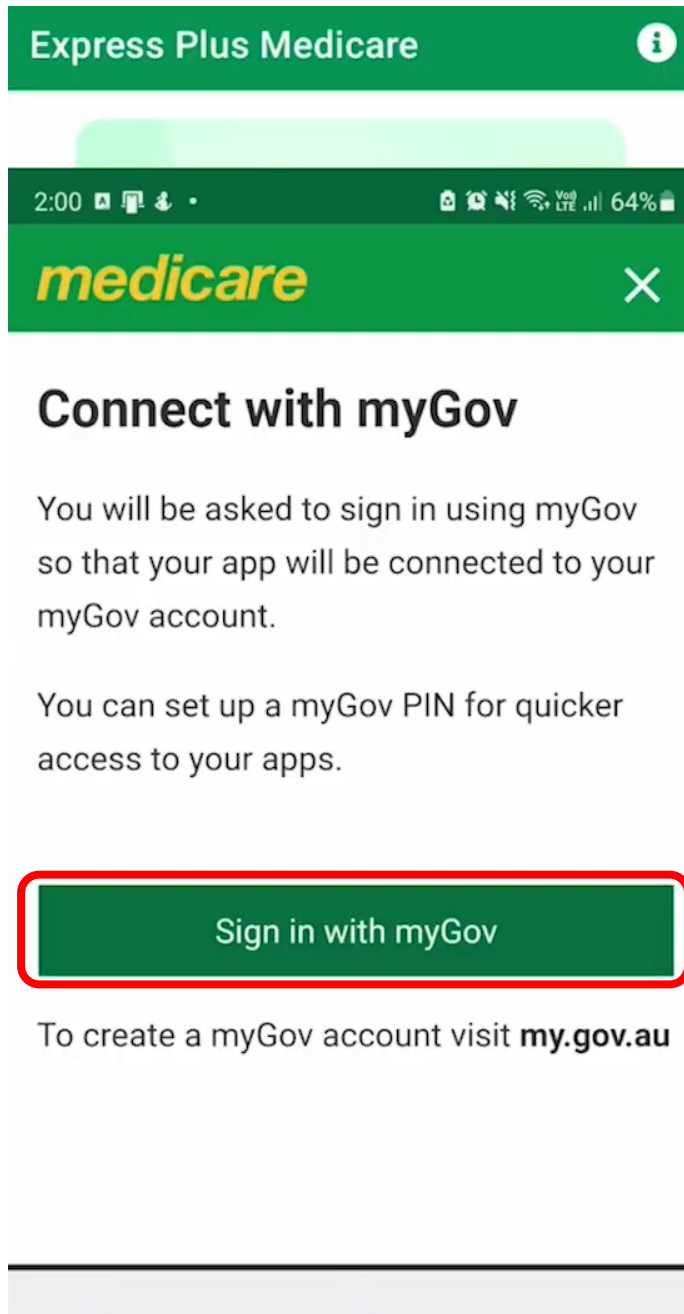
Express Plus Medicare

2:00 64%

medicare

Connect with myGov

You will be asked to sign in using myGov so that your app will be connected to your myGov account.

You can set up a myGov PIN for quicker access to your apps.

Sign in with myGov

To create a myGov account visit **my.gov.au**